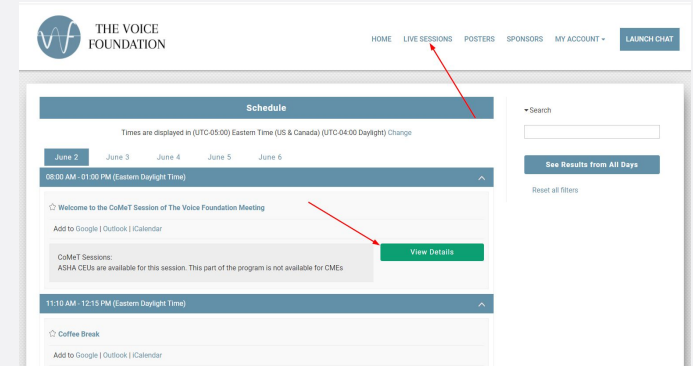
THE VOICE FOUNDATION

HOME LIVE SESSIONS POSTERS SPONSORS MY ACCOUNT ▾ LAUNCH CHAT

Schedule

Times are displayed in (UTC-05:00) Eastern Time (US & Canada) (UTC-04:00 Daylight) Change

June 2 June 3 June 4 June 5 June 6

08:00 AM - 01:00 PM (Eastern Daylight Time)

☆ Welcome to the CoMeT Session of The Voice Foundation Meeting

Add to Google | Outlook | iCalendar

CoMeT Sessions:
ASHA CEUs are available for this session. This part of the program is not available for CMEs

View Details

11:10 AM - 12:15 PM (Eastern Daylight Time)

☆ Coffee Break

Add to Google | Outlook | iCalendar

▾Search

See Results from All Days

Reset all filters